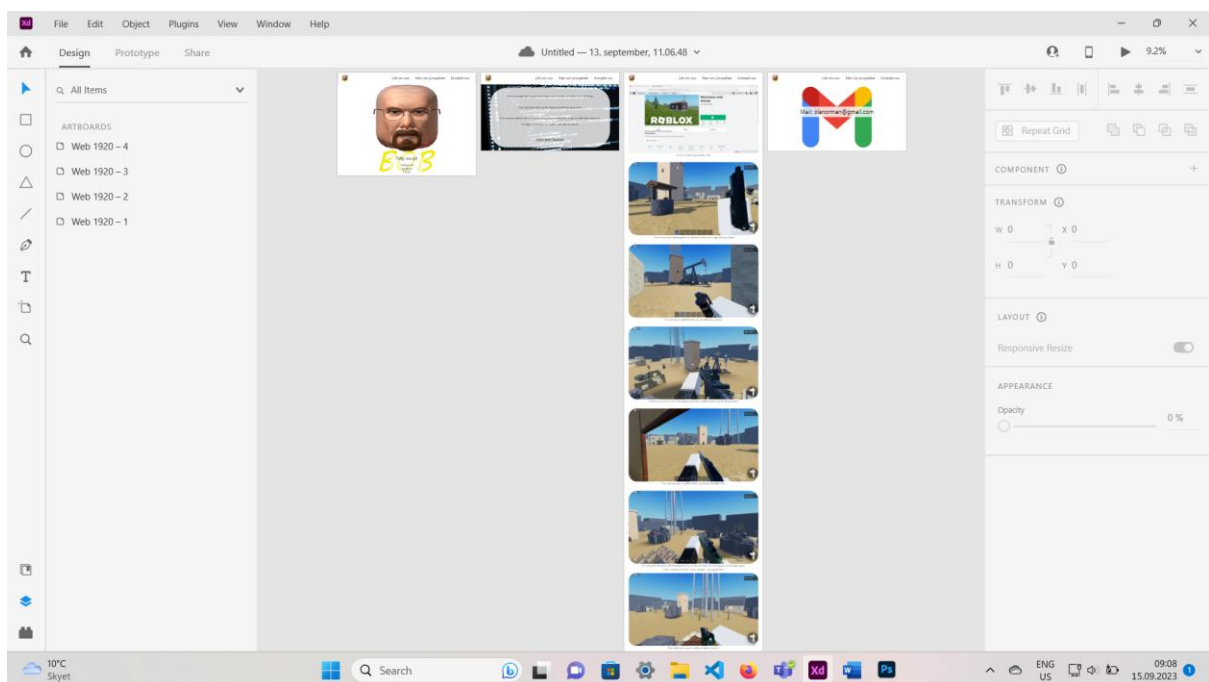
Xd File Edit Object Plugins View Window Help

Design Prototype Share

Untitled — 13. september, 11.06.48

9.2%

All Items

ARTBOARDS

Web 1920 – 4

Web 1920 – 3

Web 1920 – 2

Web 1920 – 1

Litt om oss Mer om prosjektet Kontakt oss

BOB

ROBLOX

Mail: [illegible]@gmail.com

Repeat Grid

COMPONENT

TRANSFORM

W 0

X 0

H 0

Y 0

LAYOUT

Responsive Resize

APPEARANCE

Opacity

0 %

10°C
Skyet

Search

ENG
US

09:08
15.09.2023